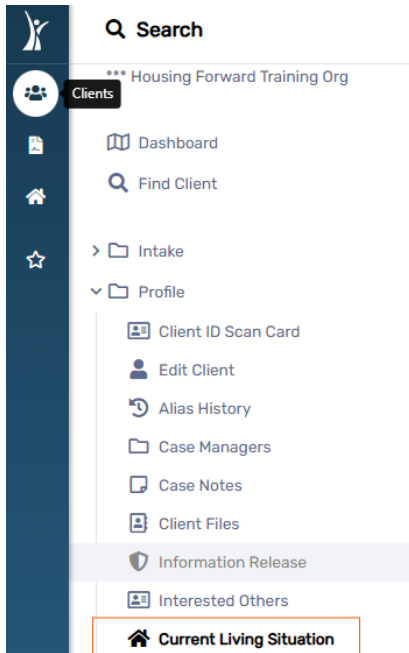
Search

Clients

*** Housing Forward Training Org

Dashboard

Find Client

Intake

Profile

Client ID Scan Card

Edit Client

Alias History

Case Managers

Case Notes

Client Files

Information Release

Interested Others

Current Living Situation